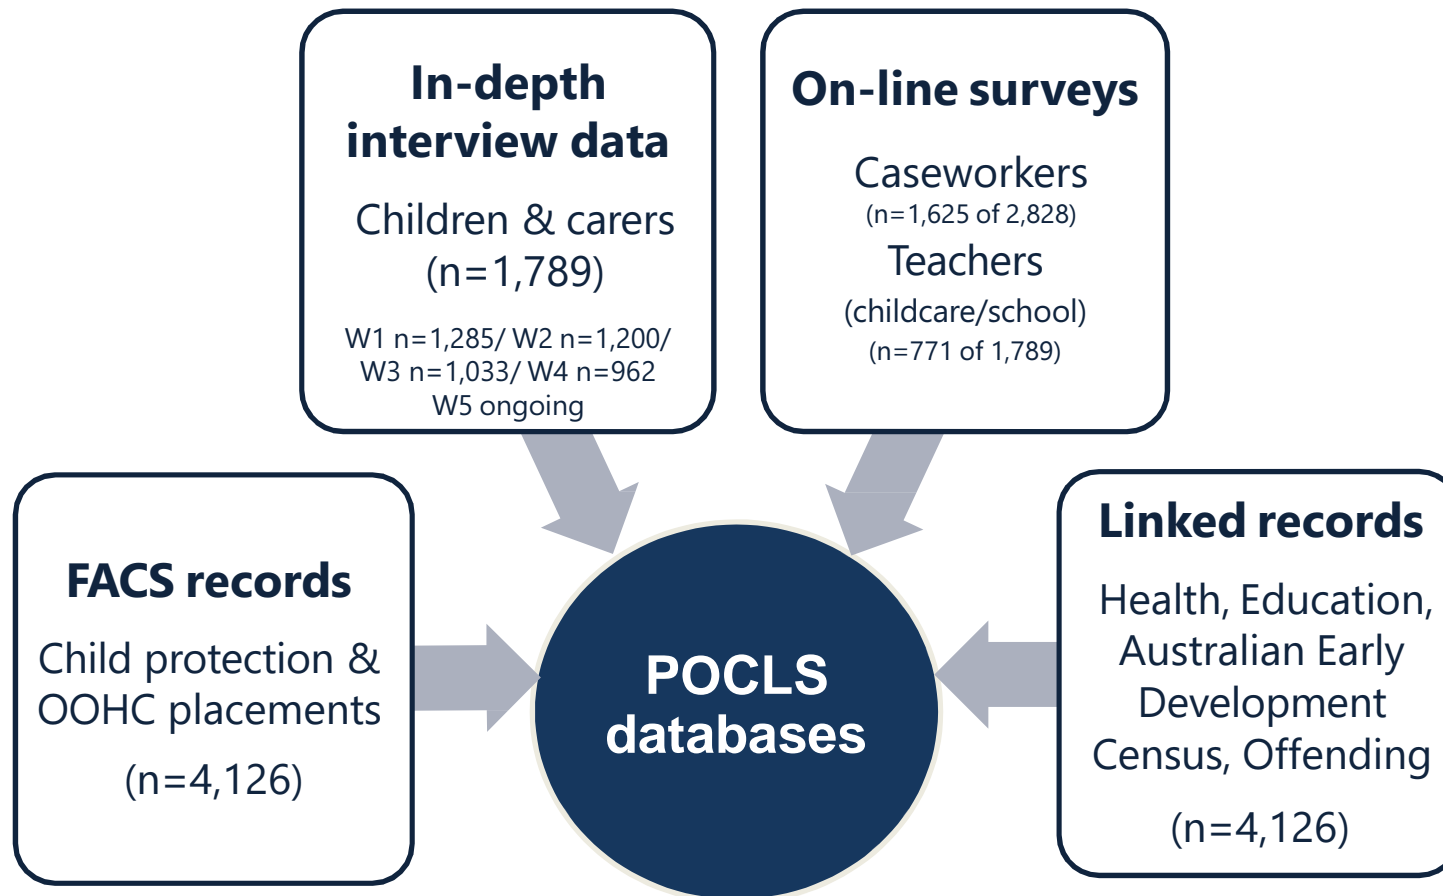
In-depth interview data

Children & carers (n=1,789)

W1 n=1,285/ W2 n=1,200/ W3 n=1,033/ W4 n=962 W5 ongoing

On-line surveys

Caseworkers (n=1,625 of 2,828)

Teachers (childcare/school) (n=771 of 1,789)

FACS records

Child protection & OOHC placements

(n=4,126)

POCLS databases

Linked records

Health, Education, Australian Early Development Census, Offending

(n=4,126)